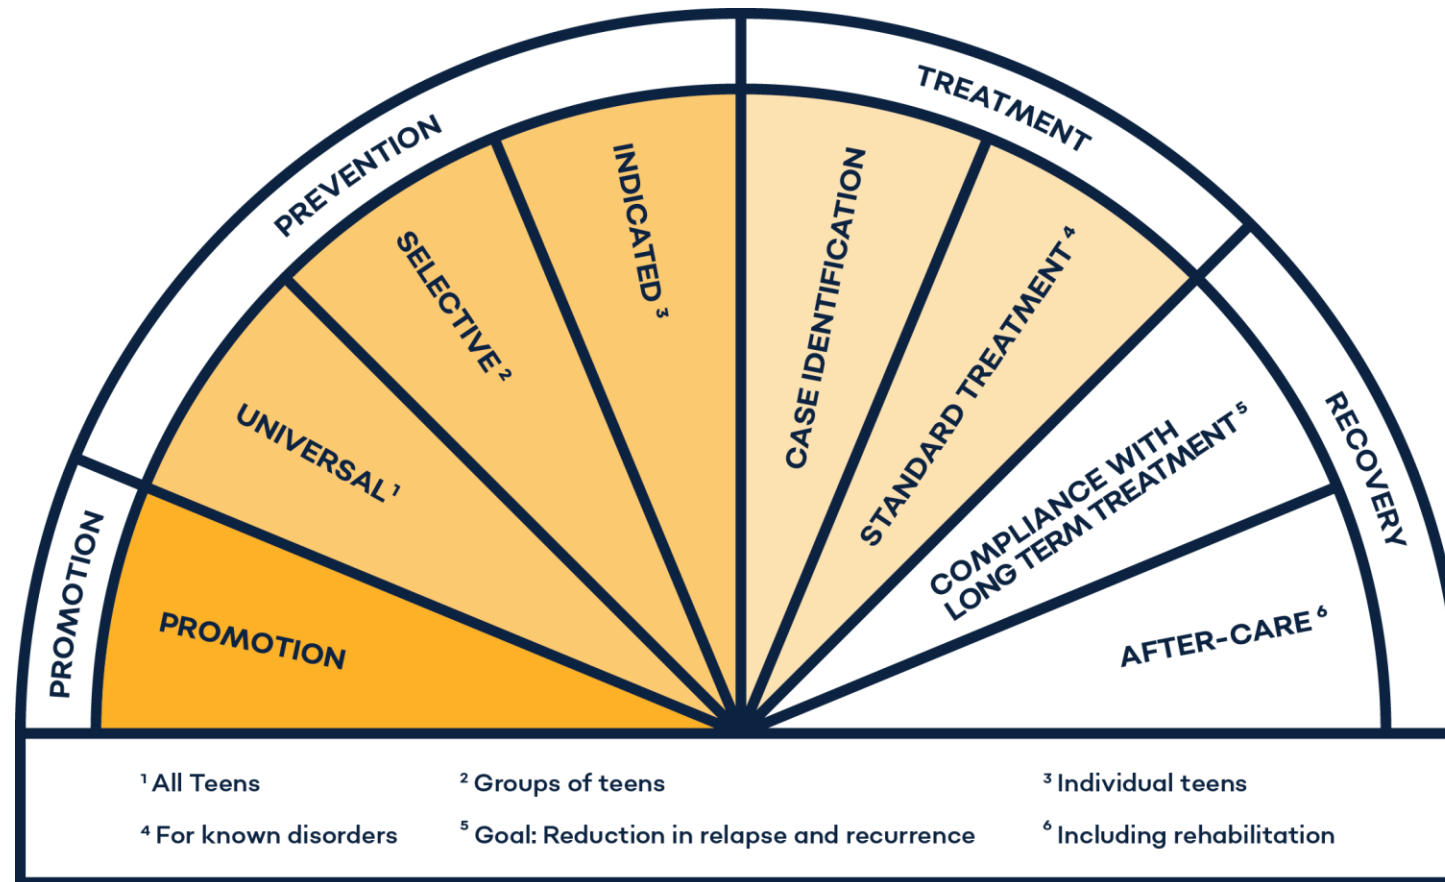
PROMOTION

PREVENTION

TREATMENT

RECOVERY

PROMOTION

UNIVERSAL $^1$

SELECTIVE $^2$

INDICATED $^3$

CASE IDENTIFICATION

STANDARD TREATMENT $^4$

COMPLIANCE WITH LONG TERM TREATMENT $^5$

AFTER-CARE $^6$

$^1$ All Teens

$^2$ Groups of teens

$^3$ Individual teens

$^4$ For known disorders

$^5$ Goal: Reduction in relapse and recurrence

$^6$ Including rehabilitation